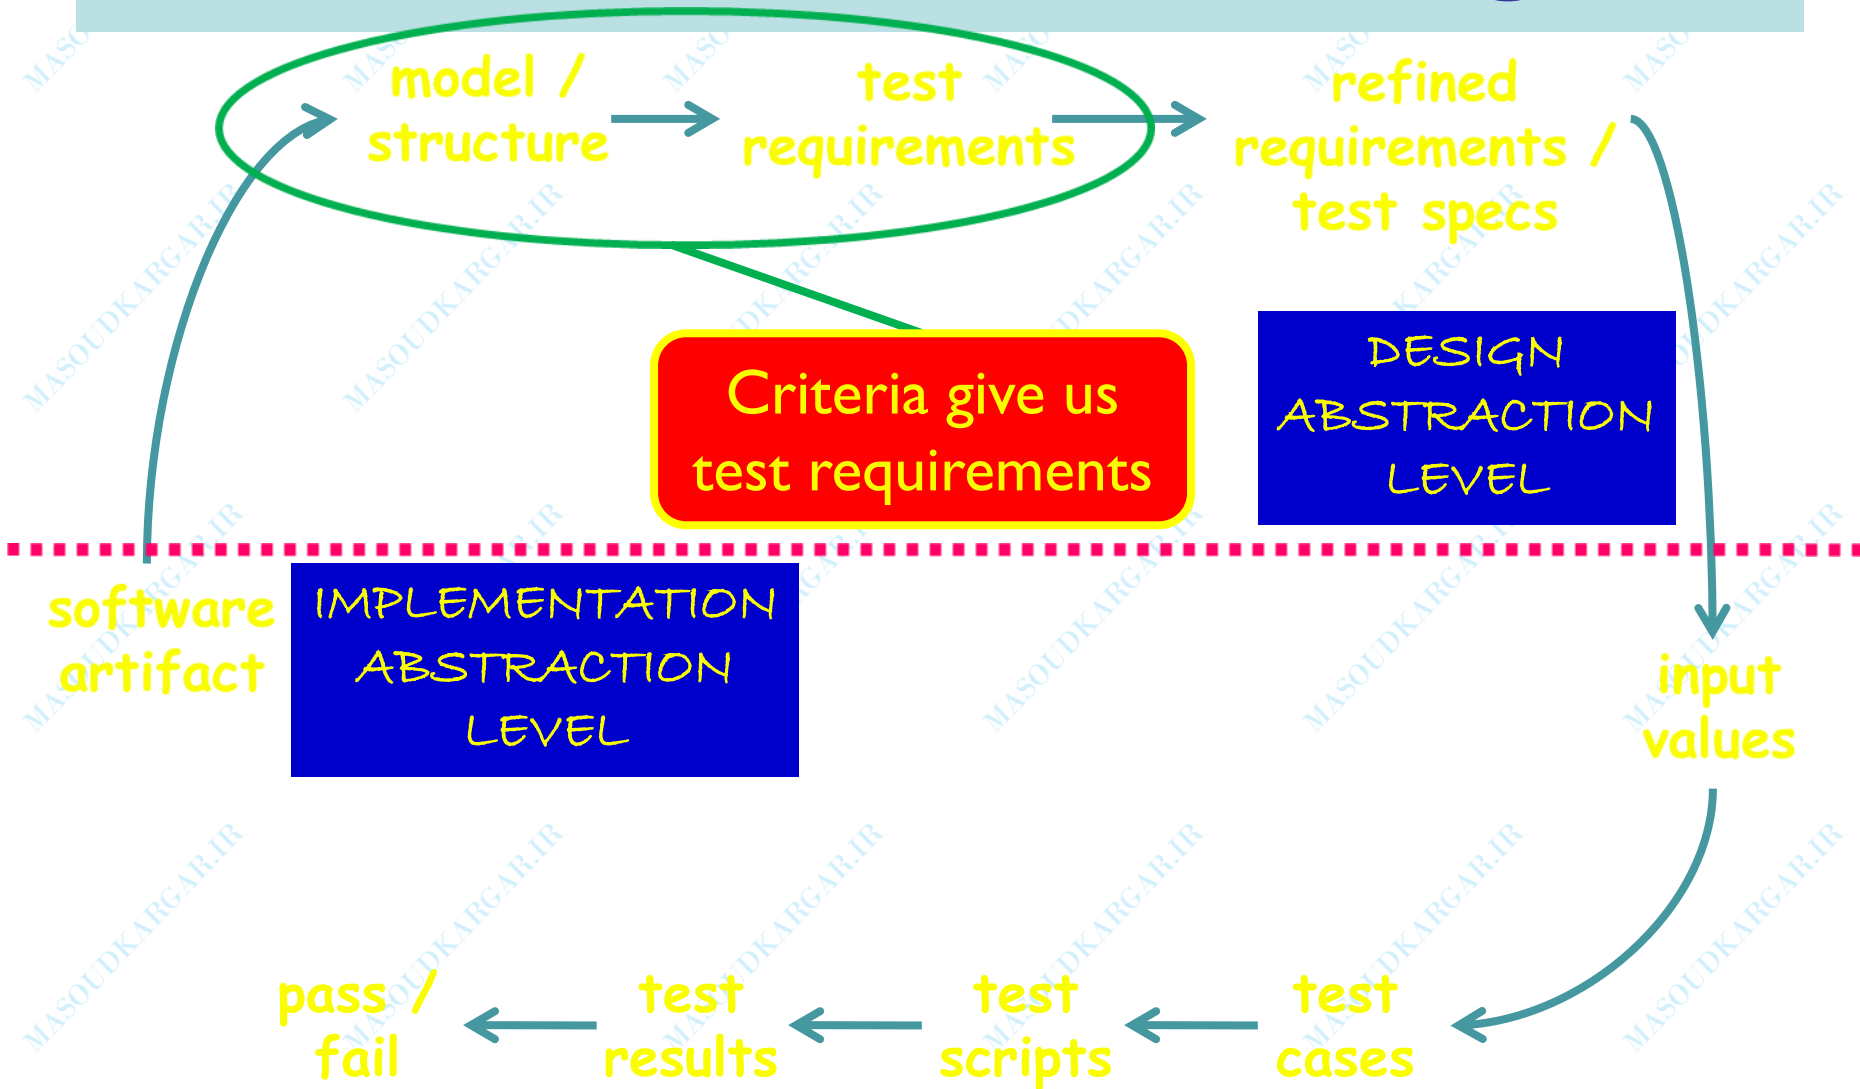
model / structure

test requirements

refined requirements / test specs

Criteria give us test requirements

DESIGN ABSTRACTION LEVEL

software artifact

IMPLEMENTATION ABSTRACTION LEVEL

input values

pass / fail

test results

test scripts

test cases

MASOUDKARGAR.IR